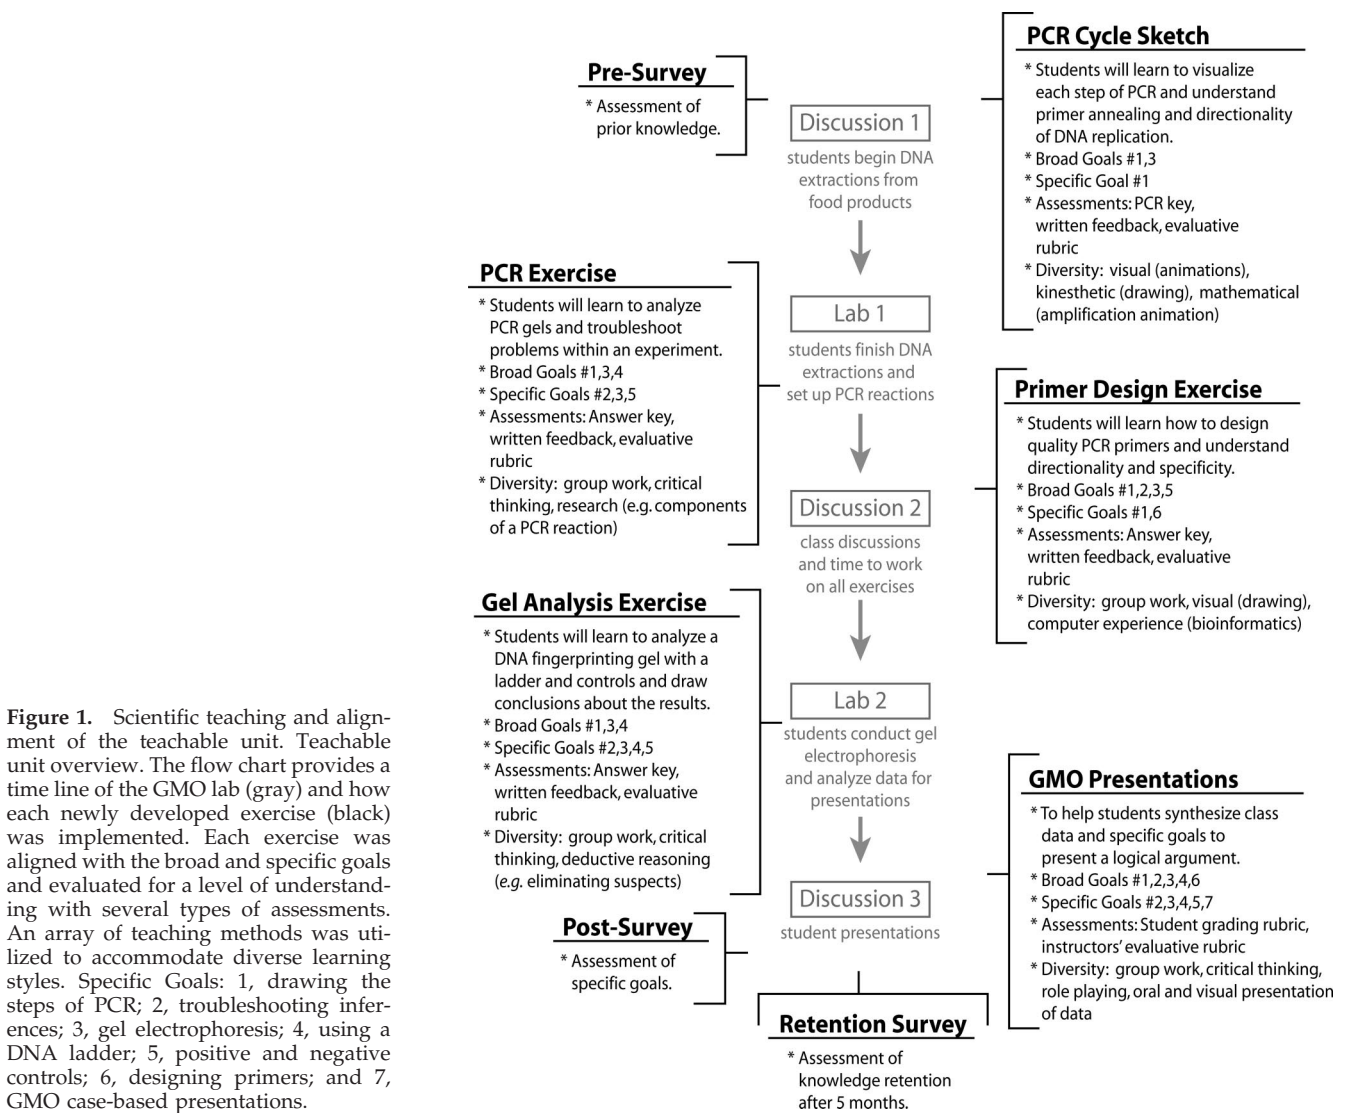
Pre-Survey
* Assessment of prior knowledge.

Discussion 1
students begin DNA extractions from food products

PCR Cycle Sketch
* Students will learn to visualize each step of PCR and understand primer annealing and directionality of DNA replication.
* Broad Goals #1,3
* Specific Goal #1
* Assessments: PCR key, written feedback, evaluative rubric
* Diversity: visual (animations), kinesthetic (drawing), mathematical (amplification animation)

PCR Exercise
* Students will learn to analyze PCR gels and troubleshoot problems within an experiment.
* Broad Goals #1,3,4
* Specific Goals #2,3,5
* Assessments: Answer key, written feedback, evaluative rubric
* Diversity: group work, critical thinking, research (e.g. components of a PCR reaction)

Lab 1
students finish DNA extractions and set up PCR reactions

Primer Design Exercise
* Students will learn how to design quality PCR primers and understand directionality and specificity.
* Broad Goals #1,2,3,5
* Specific Goals #1,6
* Assessments: Answer key, written feedback, evaluative rubric
* Diversity: group work, visual (drawing), computer experience (bioinformatics)

Discussion 2
class discussions and time to work on all exercises

Gel Analysis Exercise
* Students will learn to analyze a DNA fingerprinting gel with a ladder and controls and draw conclusions about the results.
* Broad Goals #1,3,4
* Specific Goals #2,3,4,5
* Assessments: Answer key, written feedback, evaluative rubric
* Diversity: group work, critical thinking, deductive reasoning (e.g. eliminating suspects)

Lab 2
students conduct gel electrophoresis and analyze data for presentations

GMO Presentations
* To help students synthesize class data and specific goals to present a logical argument.
* Broad Goals #1,2,3,4,6
* Specific Goals #2,3,4,5,7
* Assessments: Student grading rubric, instructors' evaluative rubric
* Diversity: group work, critical thinking, role playing, oral and visual presentation of data

Post-Survey
* Assessment of specific goals.

Discussion 3
student presentations

Retention Survey
* Assessment of knowledge retention after 5 months.

Figure 1. Scientific teaching and alignment of the teachable unit. Teachable unit overview. The flow chart provides a time line of the GMO lab (gray) and how each newly developed exercise (black) was implemented. Each exercise was aligned with the broad and specific goals and evaluated for a level of understanding with several types of assessments. An array of teaching methods was utilized to accommodate diverse learning styles. Specific Goals: 1, drawing the steps of PCR; 2, troubleshooting inferences; 3, gel electrophoresis; 4, using a DNA ladder; 5, positive and negative controls; 6, designing primers; and 7, GMO case-based presentations.